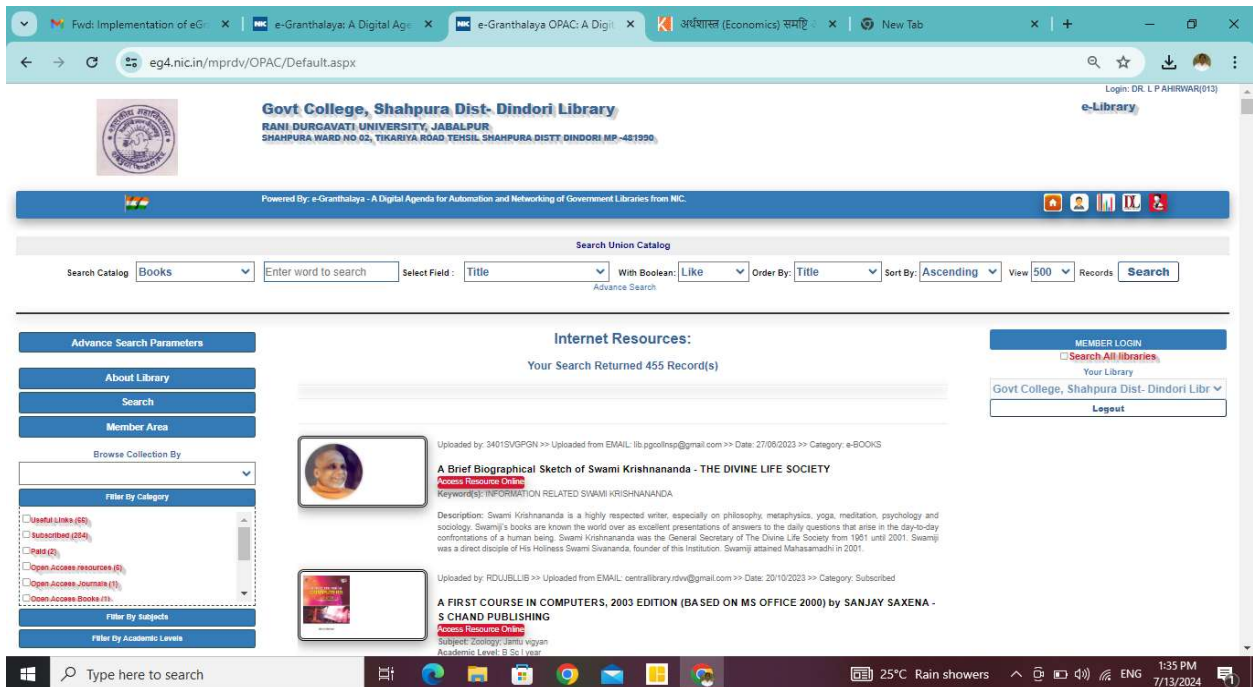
Fwd: Implementation of eGr × e-Granthalaya: A Digital Age × e-Granthalaya OPAC: A Digit × अर्थशास्त्र (Economics) समष्टि × New Tab × +

eg4.nic.in/mprdv/OPAC/Default.aspx

Login: DR. L P AHIRWAR(013)

Govt College, Shahpura Dist- Dindori Library
RANI DURGAVATI UNIVERSITY, JABALPUR
SHAHPURA WARD NO 02, TIKARIYA ROAD TEHSIL SHAHPURA DISTT DINDORI MP -481990

e-Library

Powered By: e-Granthalaya - A Digital Agenda for Automation and Networking of Government Libraries from NIC.

Search Union Catalog

Search Catalog Books | Enter word to search | Select Field : Title | With Boolean: Like | Order By: Title | Sort By: Ascending | View 500 Records | Search

Advance Search

Advance Search Parameters

About Library

Search

Member Area

Browse Collection By

Filter By Category

Useful Links (55)
Subscribed (204)
Paid (2)
Open Access resources (6)
Open Access Journals (1)
Open Access Books (1)

Filter By Subjects

Filter By Academic Levels

Internet Resources:

Your Search Returned 455 Record(s)

Uploaded by: 3401SVGPGN >> Uploaded from EMAIL: lib.pgcollnsp@gmail.com >> Date: 27/06/2023 >> Category: e-BOOKS

A Brief Biographical Sketch of Swami Krishnananda - THE DIVINE LIFE SOCIETY
Access Resource Online
Keyword(s): INFORMATION RELATED SWAMI KRISHNANANDA

Description: Swami Krishnananda is a highly respected writer, especially on philosophy, metaphysics, yoga, meditation, psychology and sociology. Swamiji's books are known the world over as excellent presentations of answers to the daily questions that arise in the day-to-day confrontations of a human being. Swami Krishnananda was the General Secretary of The Divine Life Society from 1961 until 2001. Swamiji was a direct disciple of His Holiness Swami Sivananda, founder of this Institution. Swamiji attained Mahasamadhi in 2001.

Uploaded by: RDUJBLLIB >> Uploaded from EMAIL: centrallibrary.rdvv@gmail.com >> Date: 20/10/2023 >> Category: Subscribed

A FIRST COURSE IN COMPUTERS, 2003 EDITION (BASED ON MS OFFICE 2000) by SANJAY SAXENA - S CHAND PUBLISHING
Access Resource Online
Subject: Zoology: Jantu vigyan
Academic Level: B Sc I year

MEMBER LOGIN
Search All libraries
Your Library
Govt College, Shahpura Dist- Dindori Libr
Logout

Type here to search

25°C Rain showers ENG 1:35 PM 7/13/2024